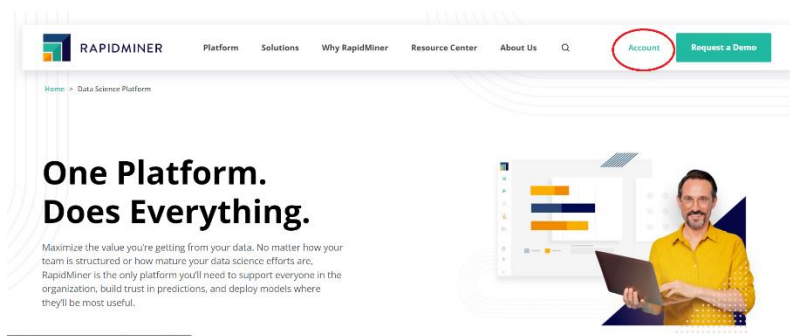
RAPIDMINER

Platform Solutions Why RapidMiner Resource Center About Us

Account

Request a Demo

Home > Data Science Platform

One Platform. Does Everything.

Maximize the value you're getting from your data. No matter how your team is structured or how mature your data science efforts are, RapidMiner is the only platform you'll need to support everyone in the organization, build trust in predictions, and deploy models where they'll be most useful.